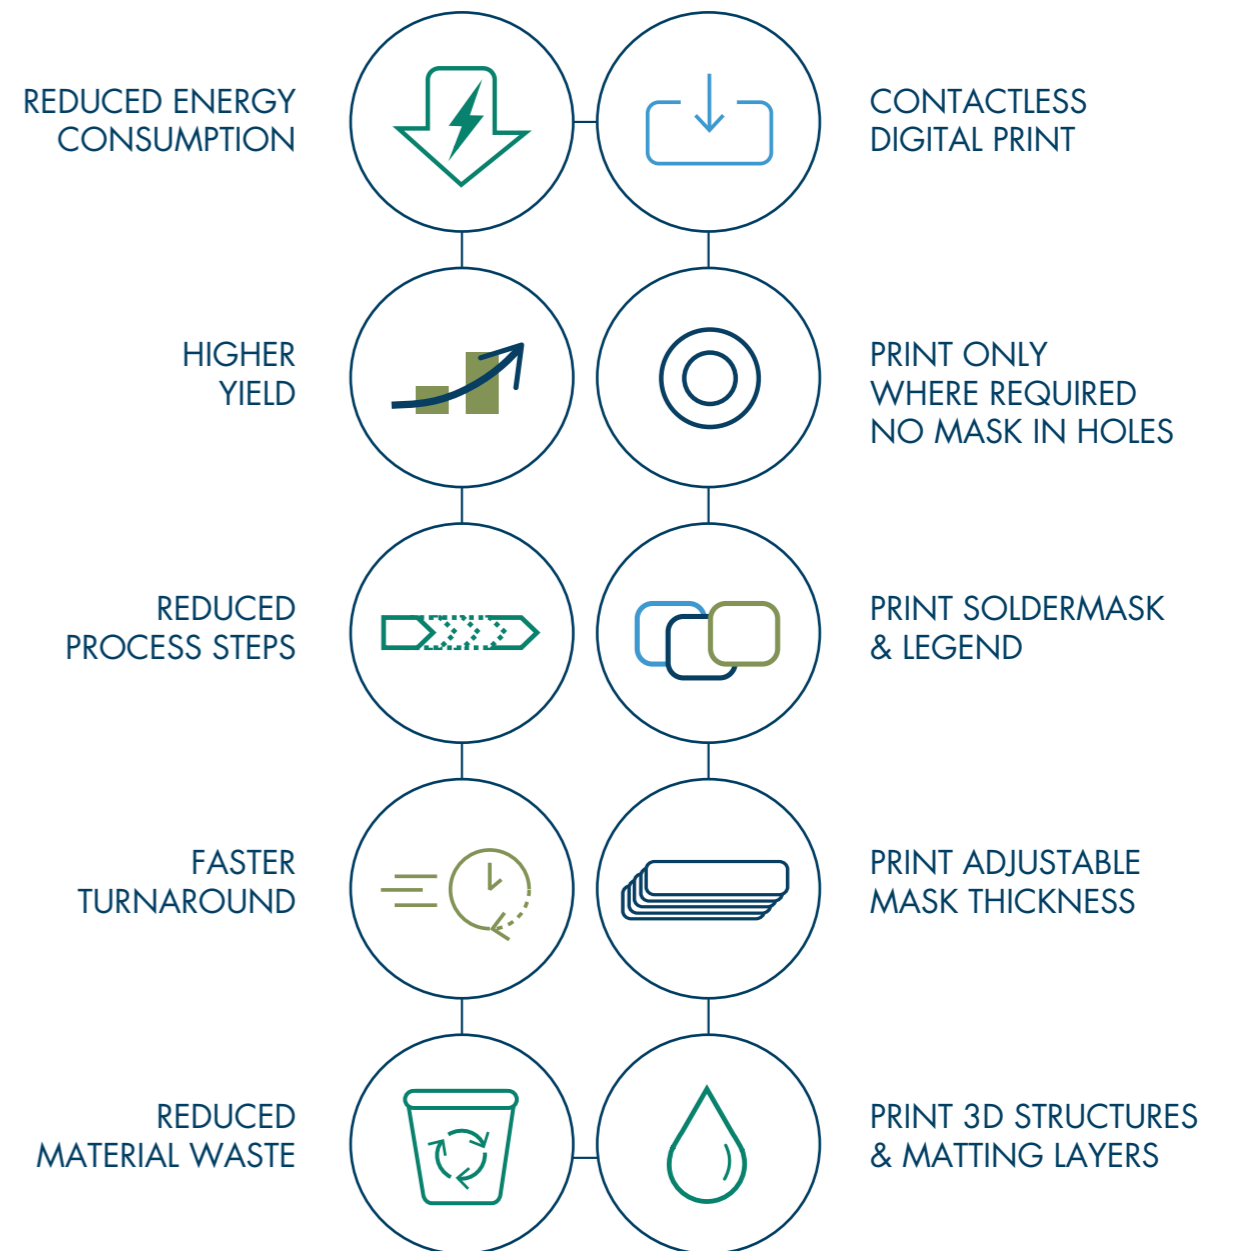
REDUCED ENERGY CONSUMPTION

CONTACTLESS DIGITAL PRINT

HIGHER YIELD

PRINT ONLY WHERE REQUIRED NO MASK IN HOLES

REDUCED PROCESS STEPS

PRINT SOLDERMASK & LEGEND

FASTER TURNAROUND

PRINT ADJUSTABLE MASK THICKNESS

REDUCED MATERIAL WASTE

PRINT 3D STRUCTURES & MATTING LAYERS